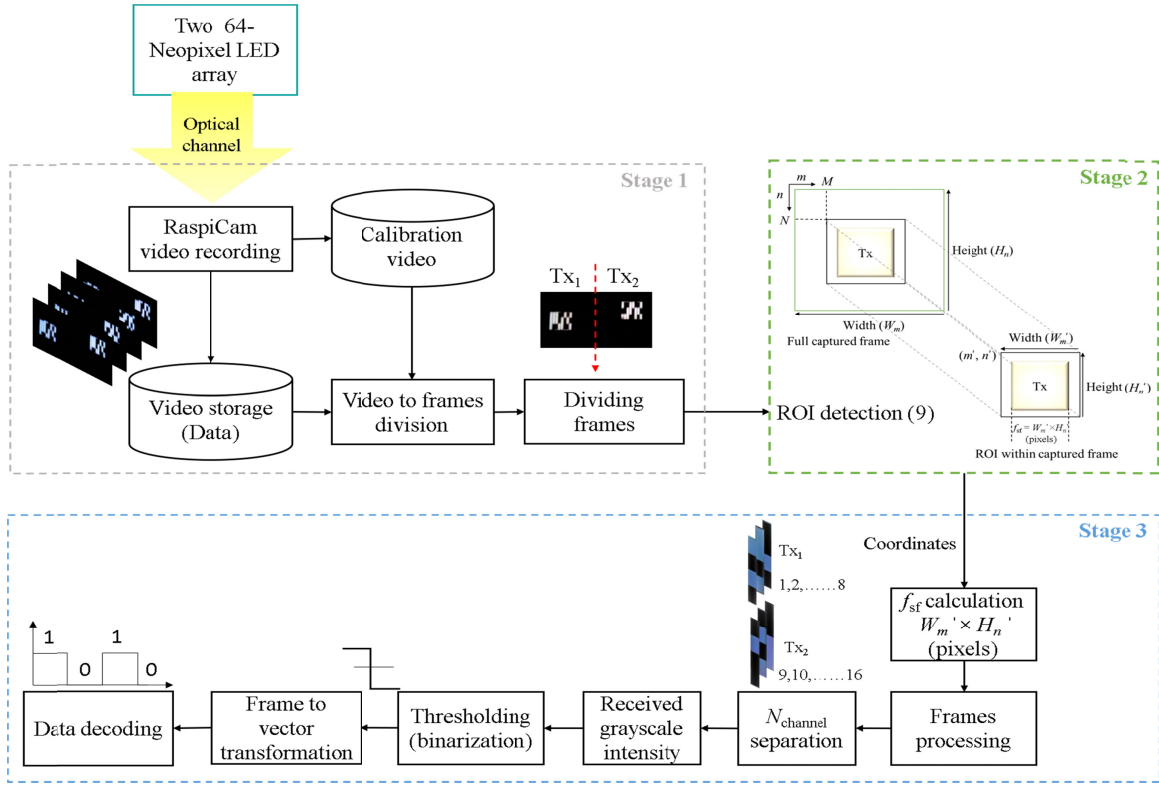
Two 64-Neopixel LED array

Optical channel

Stage 1

RaspiCam video recording

Calibration video

$Tx_1$ $Tx_2$

Video storage (Data)

Video to frames division

Dividing frames

ROI detection (9)

Stage 2

$m$ $M$
$n$
$N$

Tx

Height ($H_n$)

Width ($W_m$)

Full captured frame

Width ($W_m'$)

($m'$, $n'$)

Tx

Height ($H_n'$)

$f_{sf} = W_m' \times H_n'$ (pixels)

ROI within captured frame

Stage 3

Coordinates

$Tx_1$
1,2,……8

$Tx_2$
9,10,……16

$f_{sf}$ calculation $W_m' \times H_n'$ (pixels)

1 0 1 0

Data decoding

Frame to vector transformation

Thresholding (binarization)

Received grayscale intensity

$N_{channel}$ separation

Frames processing